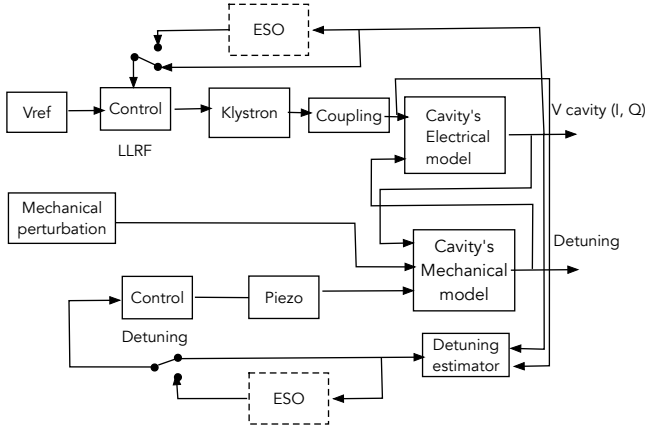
ESO

Vref

Control

LLRF

Klystron

Coupling

Cavity's Electrical model

V cavity (I, Q)

Mechanical perturbation

Cavity's Mechanical model

Detuning

Control

Piezo

Detuning

Detuning estimator

ESO